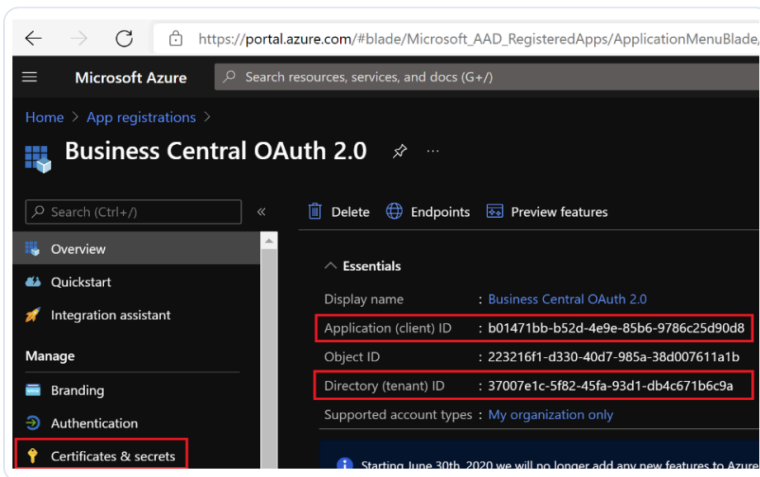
https://portal.azure.com/#blade/Microsoft_AAD_RegisteredApps/ApplicationMenuBlade/

Microsoft Azure

Search resources, services, and docs (G+/)

Home > App registrations >

Business Central OAuth 2.0

Search (Ctrl+/)

«

Delete Endpoints Preview features

Overview

Quickstart

Integration assistant

Manage

Branding

Authentication

Certificates & secrets

Essentials

| | |
|---|---|
| Display name | : Business Central OAuth 2.0 |
| Application (client) ID | : b01471bb-b52d-4e9e-85b6-9786c25d90d8 |
| Object ID | : 223216f1-d330-40d7-985a-38d007611a1b |
| Directory (tenant) ID | : 37007e1c-5f82-45fa-93d1-db4c671b6c9a |
| Supported account types | : My organization only |

Starting June 30th, 2020 we will no longer add any new features to Azure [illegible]